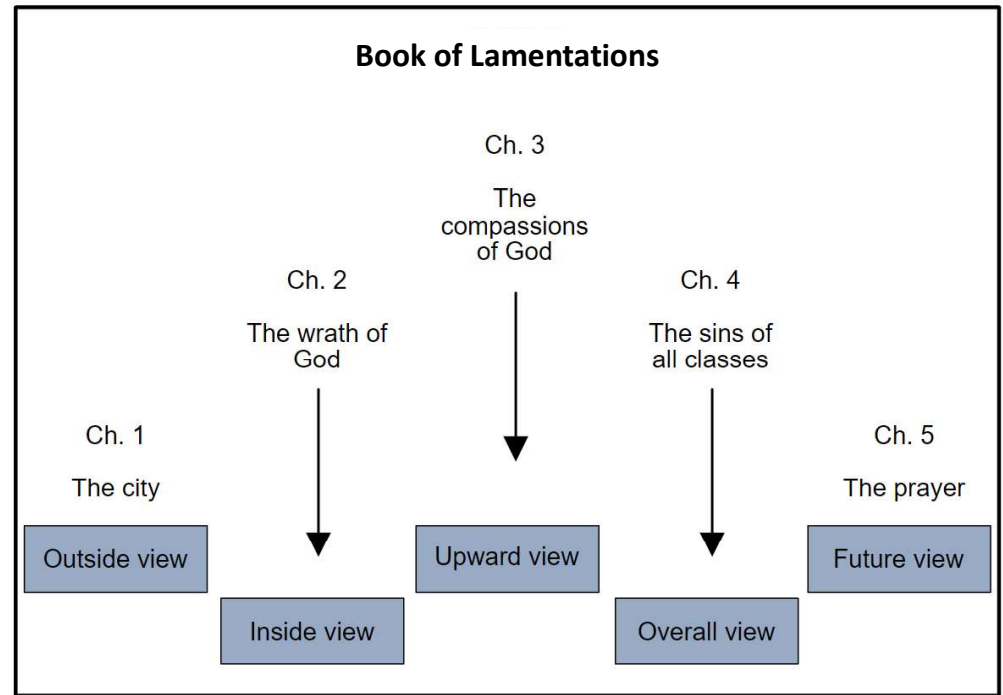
Book of Lamentations

Ch. 1

The city

Outside view

Ch. 2

The wrath of God

Inside view

Ch. 3

The compassions of God

Upward view

Ch. 4

The sins of all classes

Overall view

Ch. 5

The prayer

Future view